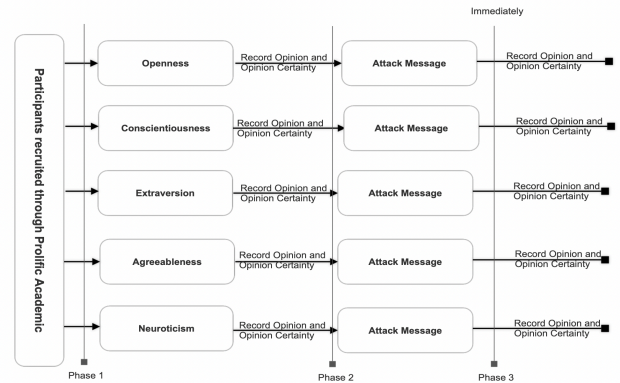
Immediately

Participants recruited through Prolific Academic

Openness
Record Opinion and Opinion Certainty
Attack Message
Record Opinion and Opinion Certainty

Conscientiousness
Record Opinion and Opinion Certainty
Attack Message
Record Opinion and Opinion Certainty

Extraversion
Record Opinion and Opinion Certainty
Attack Message
Record Opinion and Opinion Certainty

Agreeableness
Record Opinion and Opinion Certainty
Attack Message
Record Opinion and Opinion Certainty

Neuroticism
Record Opinion and Opinion Certainty
Attack Message
Record Opinion and Opinion Certainty

Phase 1
Phase 2
Phase 3